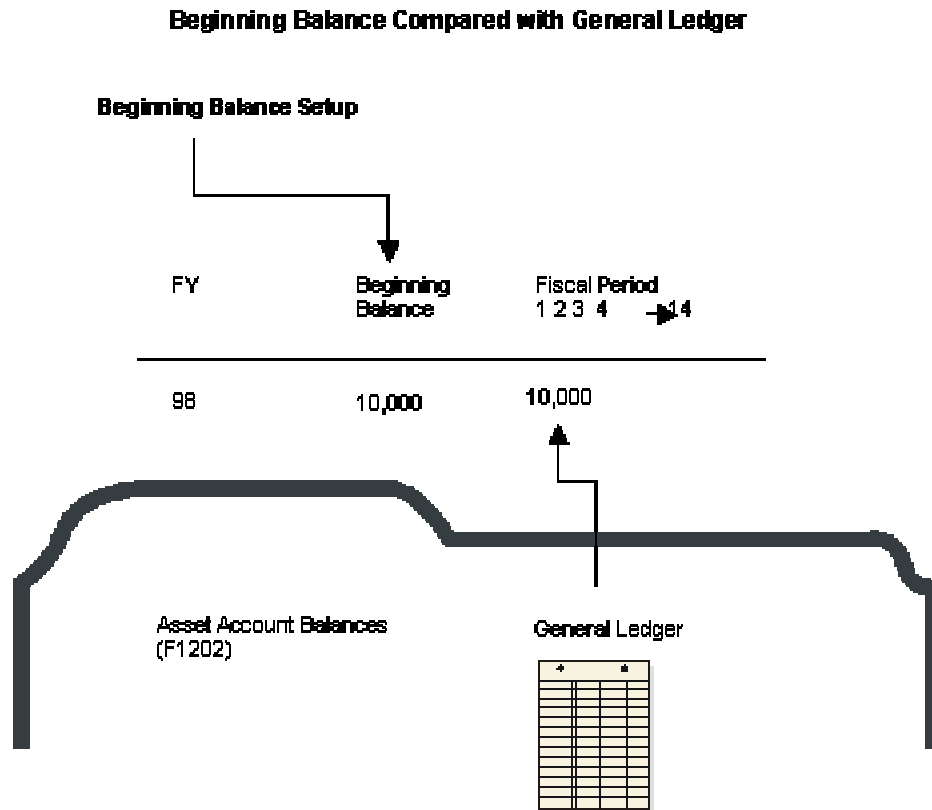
Beginning Balance Compared with General Ledger

Beginning Balance Setup

| FY | Beginning Balance | Fiscal Period 1 2 3 4 14 |
|---|---|---|
| 98 | 10,000 | 10,000 |

Asset Account Balances (F1202)

General Ledger